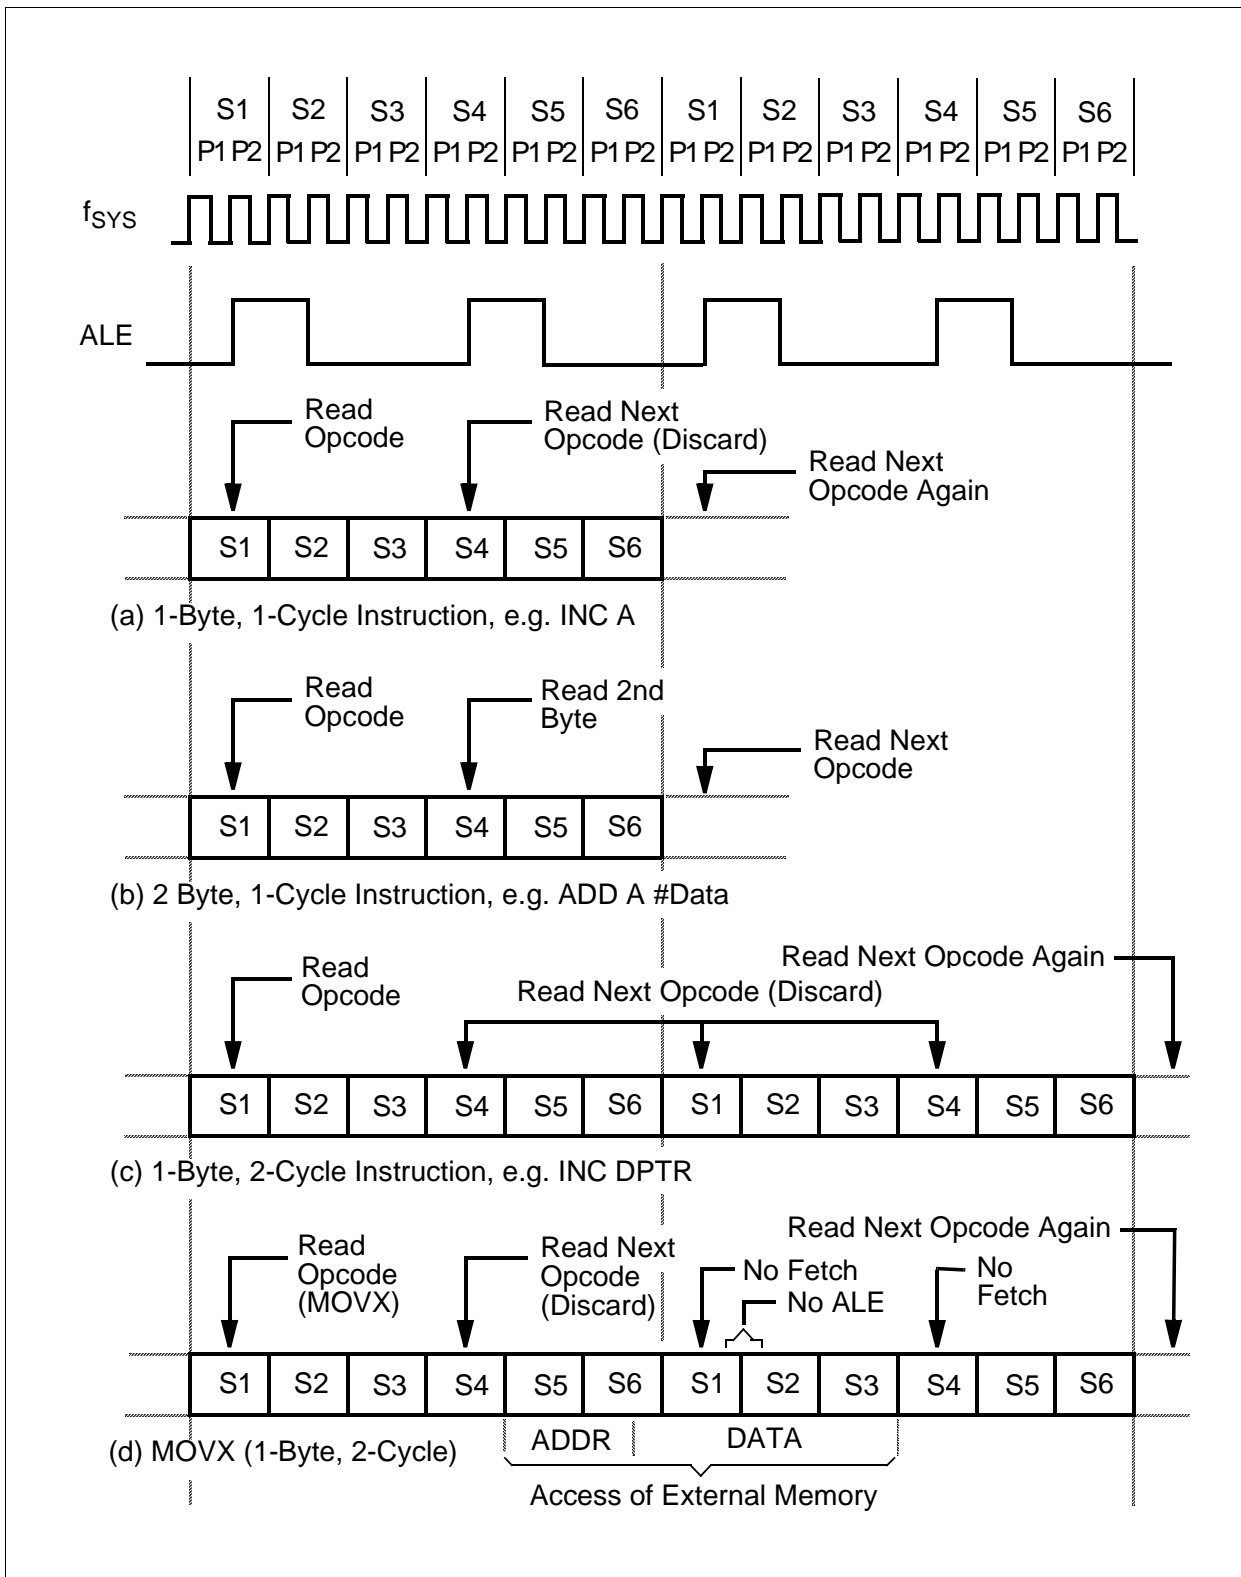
S1 P1 P2 | S2 P1 P2 | S3 P1 P2 | S4 P1 P2 | S5 P1 P2 | S6 P1 P2 | S1 P1 P2 | S2 P1 P2 | S3 P1 P2 | S4 P1 P2 | S5 P1 P2 | S6 P1 P2

$f_{SYS}$

ALE

Read Opcode
Read Next Opcode (Discard)
Read Next Opcode Again

| S1 | S2 | S3 | S4 | S5 | S6 |
|---|---|---|---|---|---|

(a) 1-Byte, 1-Cycle Instruction, e.g. INC A

Read Opcode
Read 2nd Byte
Read Next Opcode

| S1 | S2 | S3 | S4 | S5 | S6 |
|---|---|---|---|---|---|

(b) 2 Byte, 1-Cycle Instruction, e.g. ADD A #Data

Read Opcode
Read Next Opcode Again
Read Next Opcode (Discard)

| S1 | S2 | S3 | S4 | S5 | S6 | S1 | S2 | S3 | S4 | S5 | S6 |
|---|---|---|---|---|---|---|---|---|---|---|---|

(c) 1-Byte, 2-Cycle Instruction, e.g. INC DPTR

Read Opcode (MOVX)
Read Next Opcode (Discard)
No Fetch
No ALE
No Fetch
Read Next Opcode Again

| S1 | S2 | S3 | S4 | S5 | S6 | S1 | S2 | S3 | S4 | S5 | S6 |
|---|---|---|---|---|---|---|---|---|---|---|---|

(d) MOVX (1-Byte, 2-Cycle)
ADDR
DATA
Access of External Memory